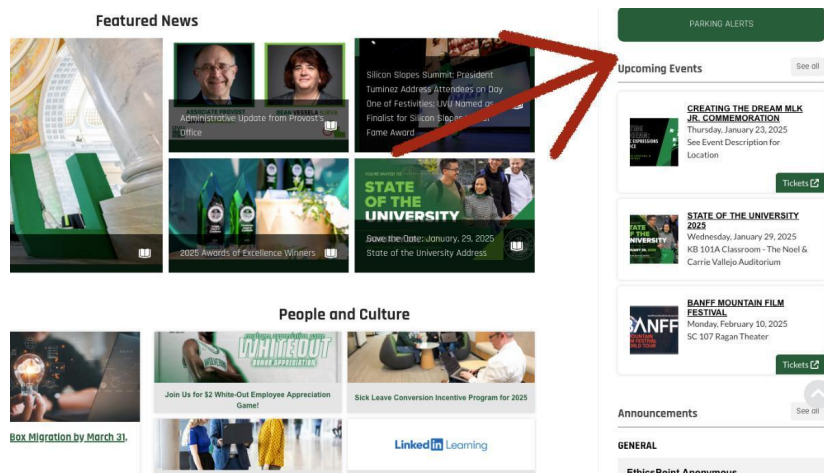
Featured News

ASSOCIATE PROVOST

DEAN VESSELA

Administrative Update from Provost's Office

Silicon Slopes Summit: President Tuminez Address Attendees on Day One of Festivities; UVU Named as Finalist for Silicon Slopes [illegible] Fame Award

2025 Awards of Excellence Winners

YOU'RE INVITED TO

STATE OF THE UNIVERSITY

Save the Date: January 29, 2025 State of the University Address

People and Culture

Box Migration by March 31,

WHITEOUT

Join Us for $2 White-Out Employee Appreciation Game!

Sick Leave Conversion Incentive Program for 2025

LinkedIn Learning

PARKING ALERTS

Upcoming Events

See all

CREATING THE DREAM MLK JR. COMMEMORATION
Thursday, January 23, 2025
See Event Description for Location

Tickets

STATE OF THE UNIVERSITY 2025
Wednesday, January 29, 2025
KB 101A Classroom - The Noel & Carrie Vallejo Auditorium

BANFF MOUNTAIN FILM FESTIVAL
Monday, February 10, 2025
SC 107 Ragan Theater

Tickets

Announcements

See all

GENERAL

EthicsPoint Anonymous